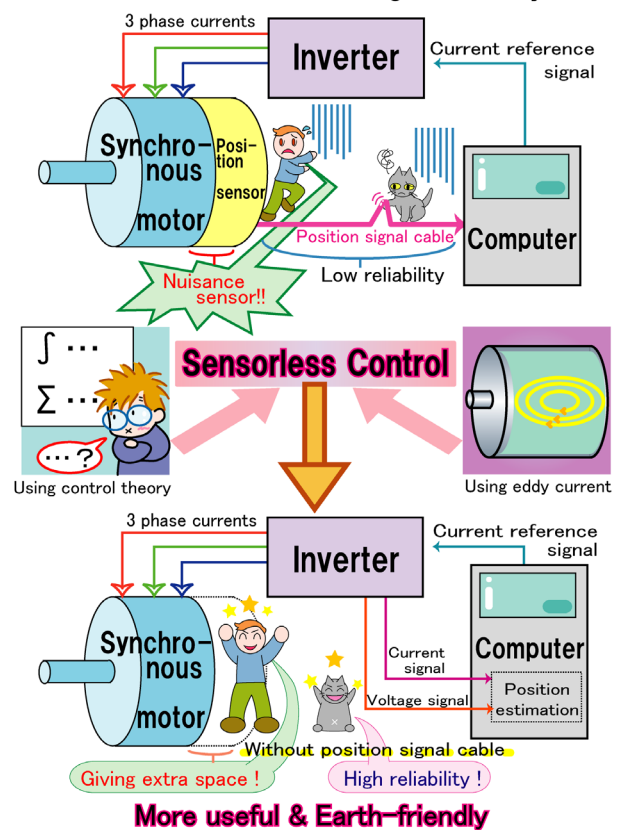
3 phase currents

Inverter

Current reference signal

Synchronous motor

Position sensor

Position signal cable

Computer

Low reliability

Nuisance sensor!!

$\int \cdots$

$\sum \cdots$

…?

Sensorless Control

Using control theory

Using eddy current

3 phase currents

Inverter

Current reference signal

Synchronous motor

Computer

Current signal

Voltage signal

Position estimation

Without position signal cable

Giving extra space !

High reliability !

More useful & Earth-friendly